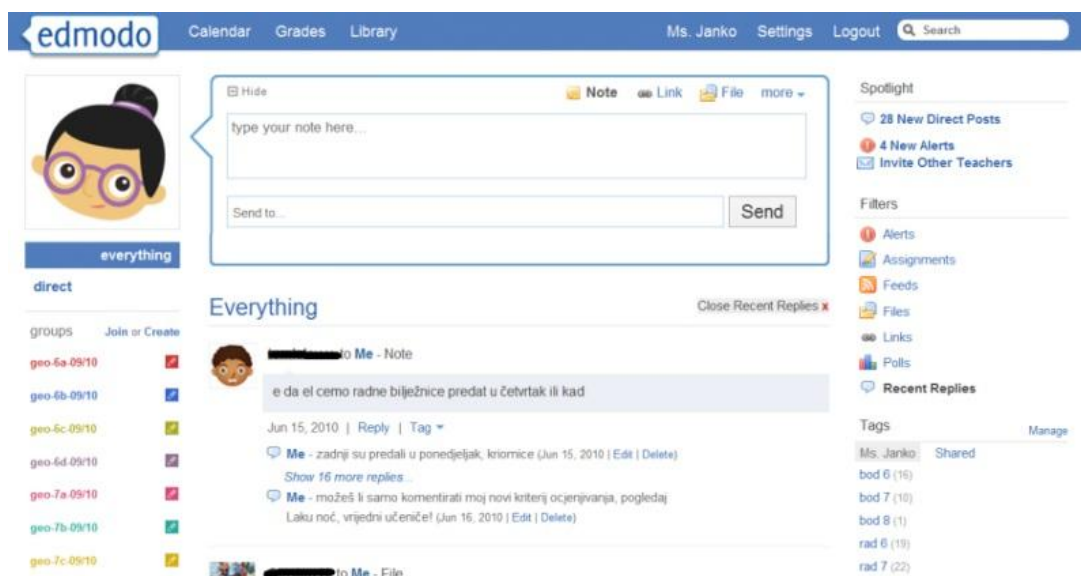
edmodo Calendar Grades Library Ms. Janko Settings Logout Search

everything
direct

groups Join or Create
geo-6a-09/10
geo-6b-09/10
geo-6c-09/10
geo-6d-09/10
geo-7a-09/10
geo-7b-09/10
geo-7c-09/10

Hide Note Link File more

type your note here...

Send to... Send

Everything Close Recent Replies x

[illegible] to Me - Note

e da el cemo radne bilježnice predat u četvrtak ili kad

Jun 15, 2010 | Reply | Tag

Me - zadnji su predali u ponedjeljak, kriomice (Jun 15, 2010 | Edit | Delete)

Show 16 more replies...

Me - možeš li samo komentirati moj novi kriterij ocjenjivanja, pogledaj Laku noć, vrijedni učeniče! (Jun 16, 2010 | Edit | Delete)

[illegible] to Me - File

Spotlight
28 New Direct Posts
4 New Alerts
Invite Other Teachers

Filters
Alerts
Assignments
Feeds
Files
Links
Polls
Recent Replies

Tags Manage
Ms. Janko Shared
bod 6 (16)
bod 7 (10)
bod 8 (1)
rad 6 (19)
rad 7 (22)